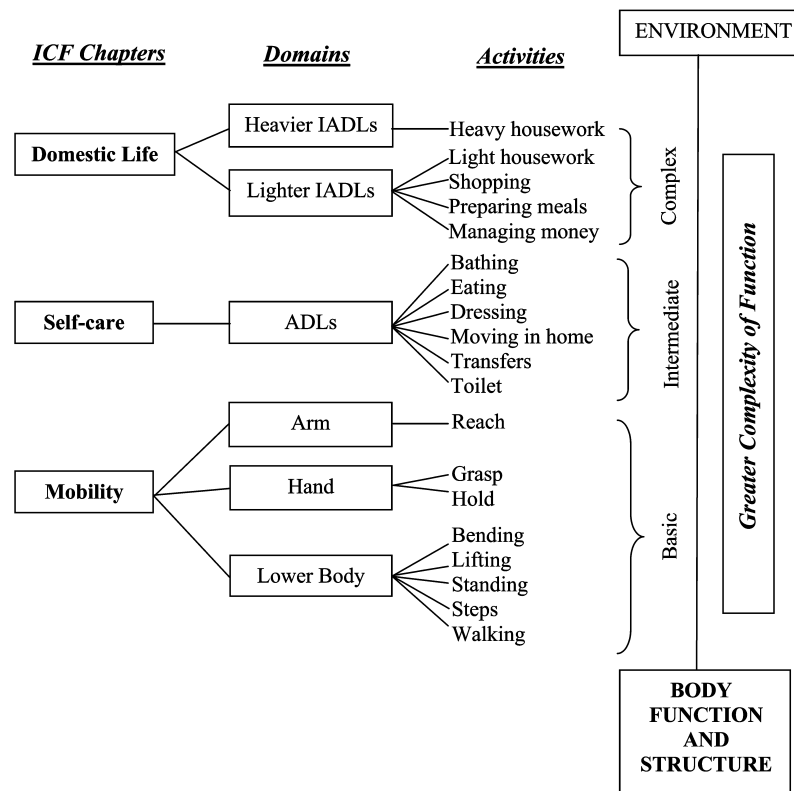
ICF Chapters

Domains

Activities

ENVIRONMENT

Domestic Life

Heavier IADLs

Heavy housework

Lighter IADLs

Light housework
Shopping
Preparing meals
Managing money

Complex

Self-care

ADLs

Bathing
Eating
Dressing
Moving in home
Transfers
Toilet

Intermediate

Mobility

Arm

Reach

Hand

Grasp
Hold

Lower Body

Bending
Lifting
Standing
Steps
Walking

Basic

Greater Complexity of Function

BODY FUNCTION AND STRUCTURE